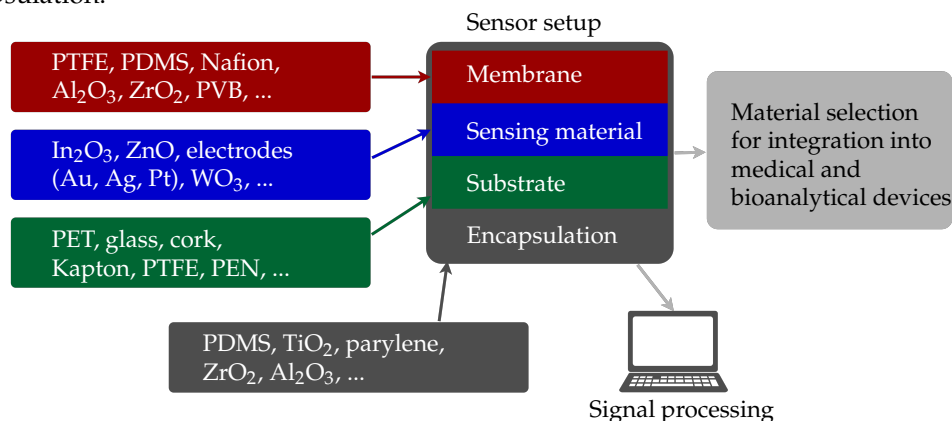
psulation.

Sensor setup

PTFE, PDMS, Nafion, $Al_2O_3$, $ZrO_2$, PVB, ...

Membrane

$In_2O_3$, ZnO, electrodes (Au, Ag, Pt), $WO_3$, ...

Sensing material

Substrate

PET, glass, cork, Kapton, PTFE, PEN, ...

Encapsulation

Material selection for integration into medical and bioanalytical devices

PDMS, $TiO_2$, parylene, $ZrO_2$, $Al_2O_3$, ...

Signal processing